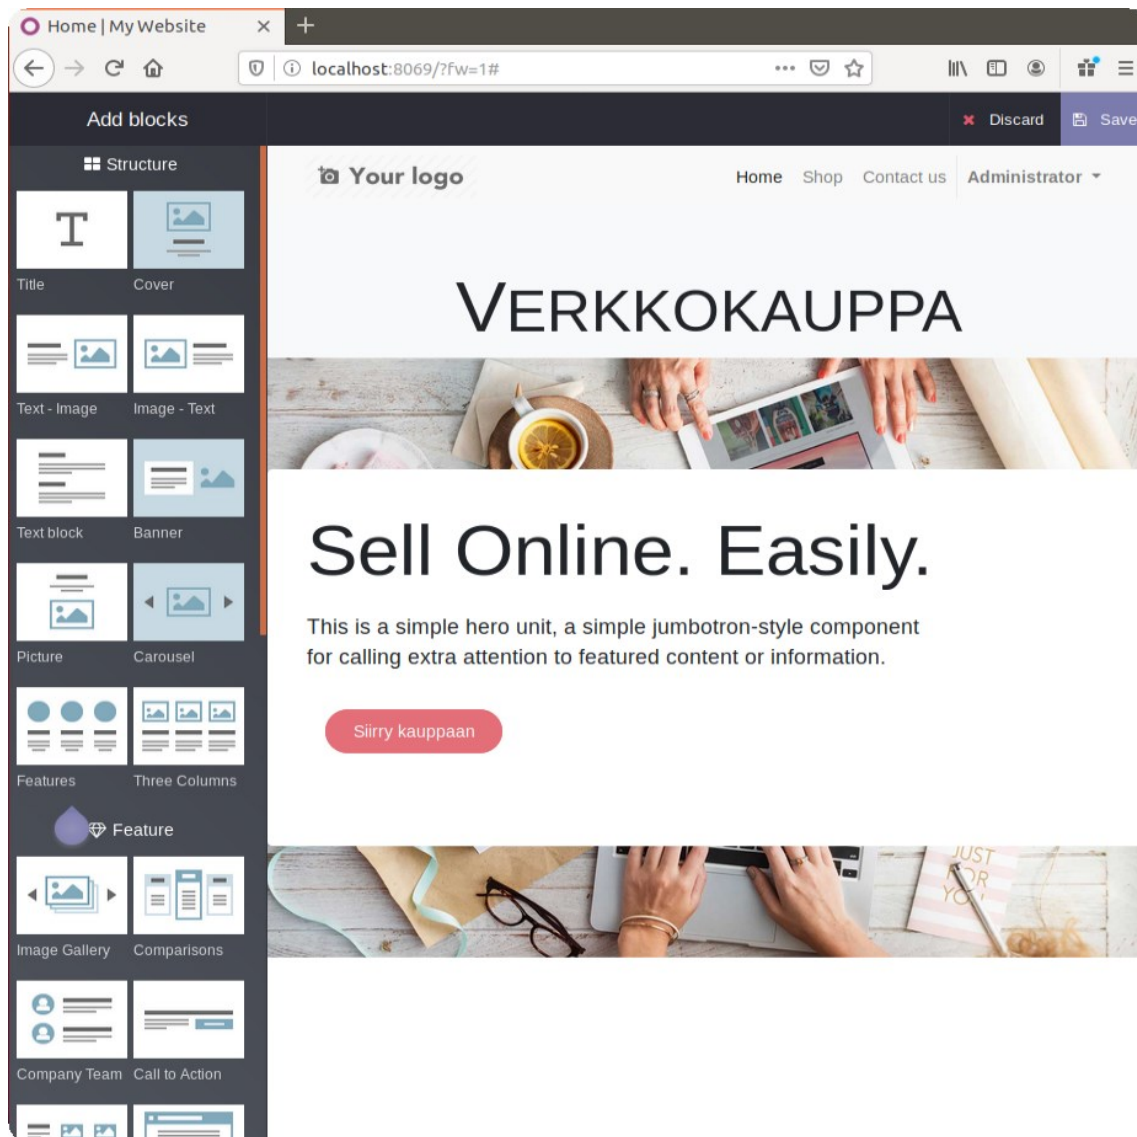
Home | My Website

localhost:8069/?fw=1#

Add blocks

Discard

Save

Structure

Title

Cover

Text - Image

Image - Text

Text block

Banner

Picture

Carousel

Features

Three Columns

Feature

Image Gallery

Comparisons

Company Team

Call to Action

Your logo

Home

Shop

Contact us

Administrator

VERKKOKAUPPA

Sell Online. Easily.

This is a simple hero unit, a simple jumbotron-style component for calling extra attention to featured content or information.

Siirry kauppaan

JUST FOR YO